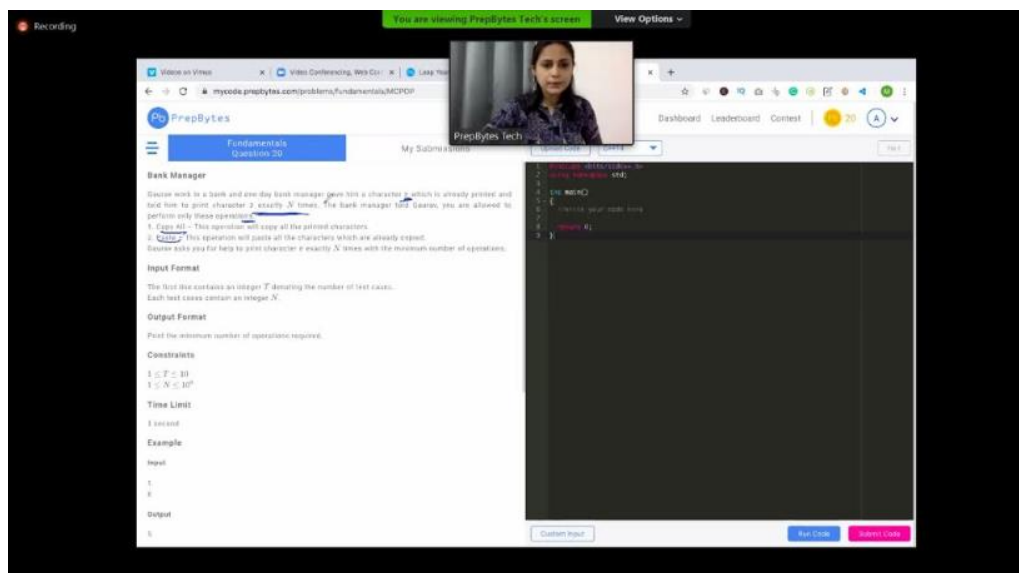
Recording

You are viewing PrepBytes Tech's screen

View Options

Videos on Vimeo

Video Conferencing, Web Con

Leap Your

mycode.prepbytes.com/problems/fundamentals/MCPOP

PrepBytes

PrepBytes Tech

Dashboard Leaderboard Contest 20 A

Fundamentals Question 20

My Submissions

Bank Manager

Gaurav work in a bank and one day bank manager gave him a character x which is already printed and told him to print character x exactly $N$ times. The bank manager told Gaurav, you are allowed to perform only these operations:

1. Copy All - This operation will copy all the printed characters.

2. Paste - This operation will paste all the characters which are already copied.

Gaurav asks you for help to print character x exactly $N$ times with the minimum number of operations.

Input Format

The first line contains an integer $T$ denoting the number of test cases.

Each test cases contain an integer $N$.

Output Format

Print the minimum number of operations required.

Constraints

$1 \leq T \leq 10$

$1 \leq N \leq 10^6$

Time Limit

1 second

Example

Input

1

3

Output

3

1 #include <bits/stdc++.h>
2 using namespace std;
3
4 int main()
5 {
6 //write your code here
7
8 return 0;
9 }

Custom Input

Run Code

Submit Code